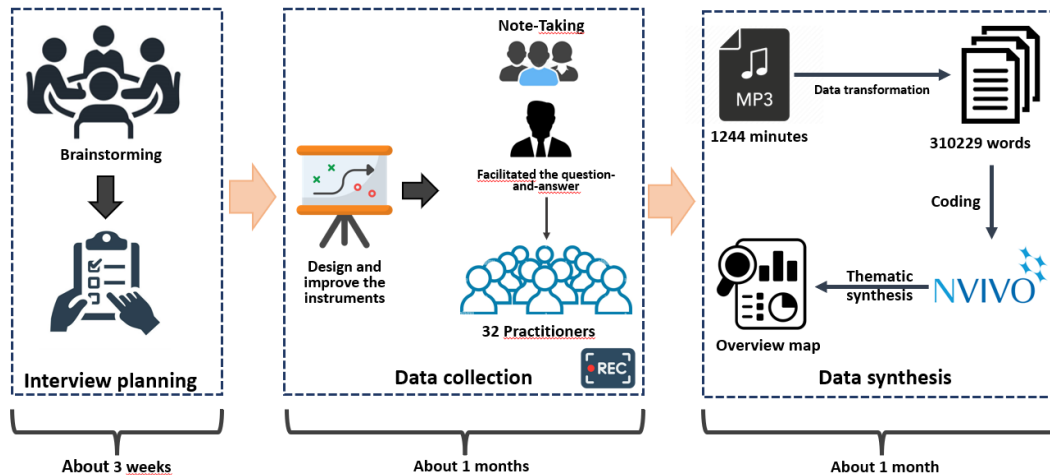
Brainstorming

Interview planning

About 3 weeks

Note-Taking

Facilitated the question-and-answer

Design and improve the instruments

32 Practitioners

REC

Data collection

About 1 months

MP3

1244 minutes

Data transformation

310229 words

Coding

NVIVO

Thematic synthesis

Overview map

Data synthesis

About 1 month